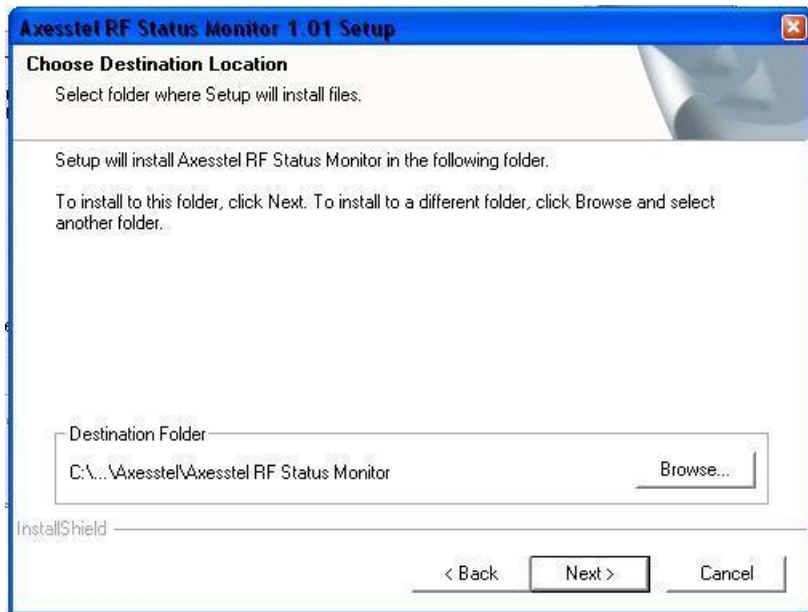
Axesstel RF Status Monitor 1.01 Setup

Choose Destination Location

Select folder where Setup will install files.

Setup will install Axesstel RF Status Monitor in the following folder.

To install to this folder, click Next. To install to a different folder, click Browse and select another folder.

Destination Folder

C:\...\Axesstel\Axesstel RF Status Monitor

Browse...

InstallShield

< Back

Next >

Cancel